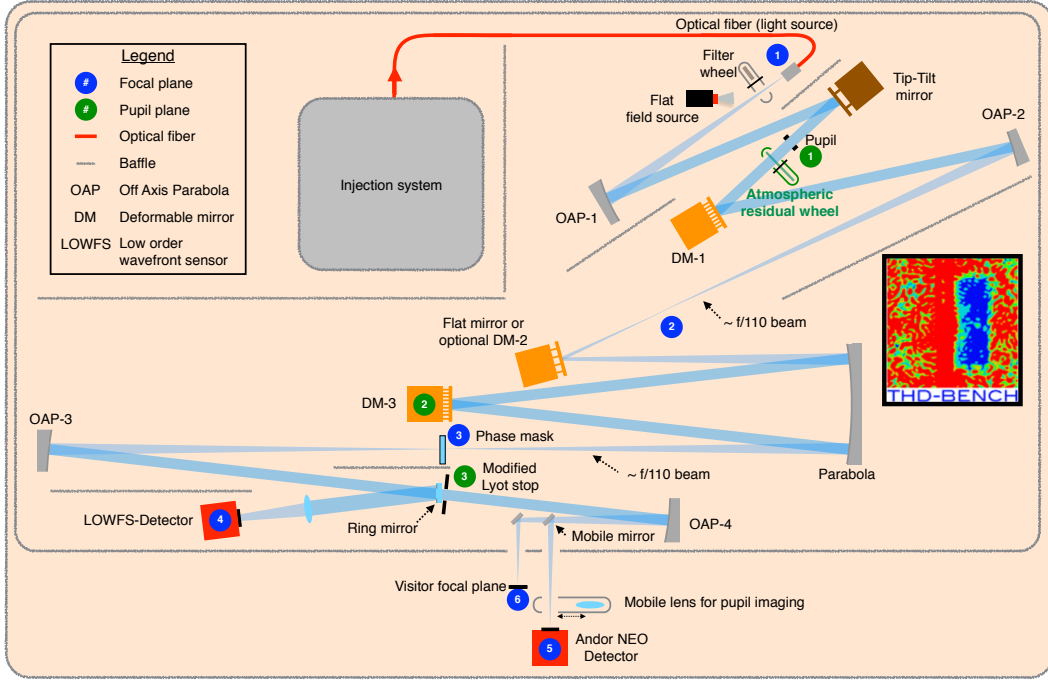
Legend
# Focal plane
# Pupil plane
Optical fiber
Baffle
OAP Off Axis Parabola
DM Deformable mirror
LOWFS Low order wavefront sensor

Injection system

Optical fiber (light source)
1
Filter wheel
Flat field source
Tip-Tilt mirror
Pupil
1
Atmospheric residual wheel
OAP-2
OAP-1
DM-1
~ f/110 beam
2
Flat mirror or optional DM-2
THD-BENCH
DM-3
2
3 Phase mask
OAP-3
~ f/110 beam
Parabola
3 Modified Lyot stop
LOWFS-Detector
4
Ring mirror
Mobile mirror
OAP-4
Visitor focal plane
6
Mobile lens for pupil imaging
5
Andor NEO Detector